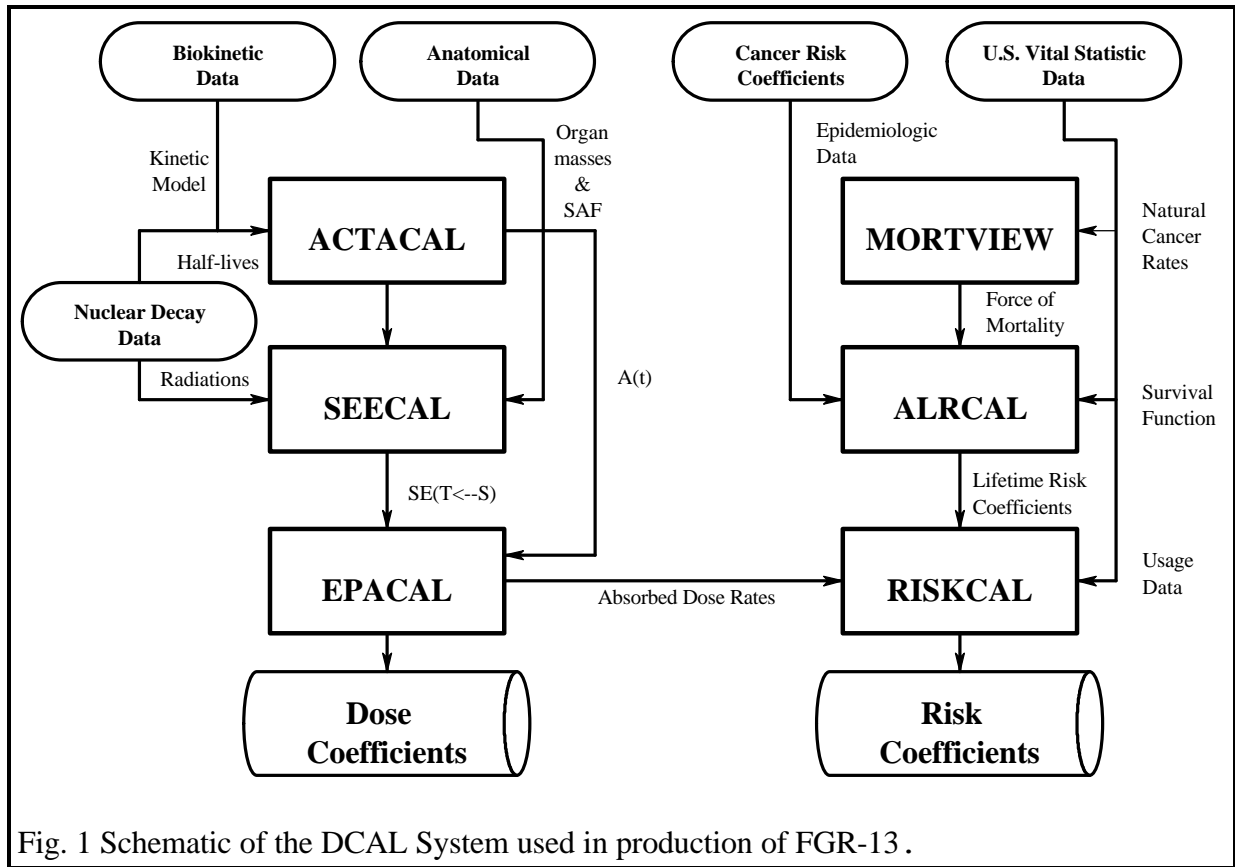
Biokinetic Data

Anatomical Data

Cancer Risk Coefficients

U.S. Vital Statistic Data

Kinetic Model

Organ masses & SAF

Epidemiologic Data

ACTACAL

MORTVIEW

Natural Cancer Rates

Half-lives

Nuclear Decay Data

Force of Mortality

Radiations

SEECAL

A(t)

ALRCAL

Survival Function

SE(T<--S)

Lifetime Risk Coefficients

EPACAL

Absorbed Dose Rates

RISKCAL

Usage Data

Dose Coefficients

Risk Coefficients

Fig. 1 Schematic of the DCAL System used in production of FGR-13.